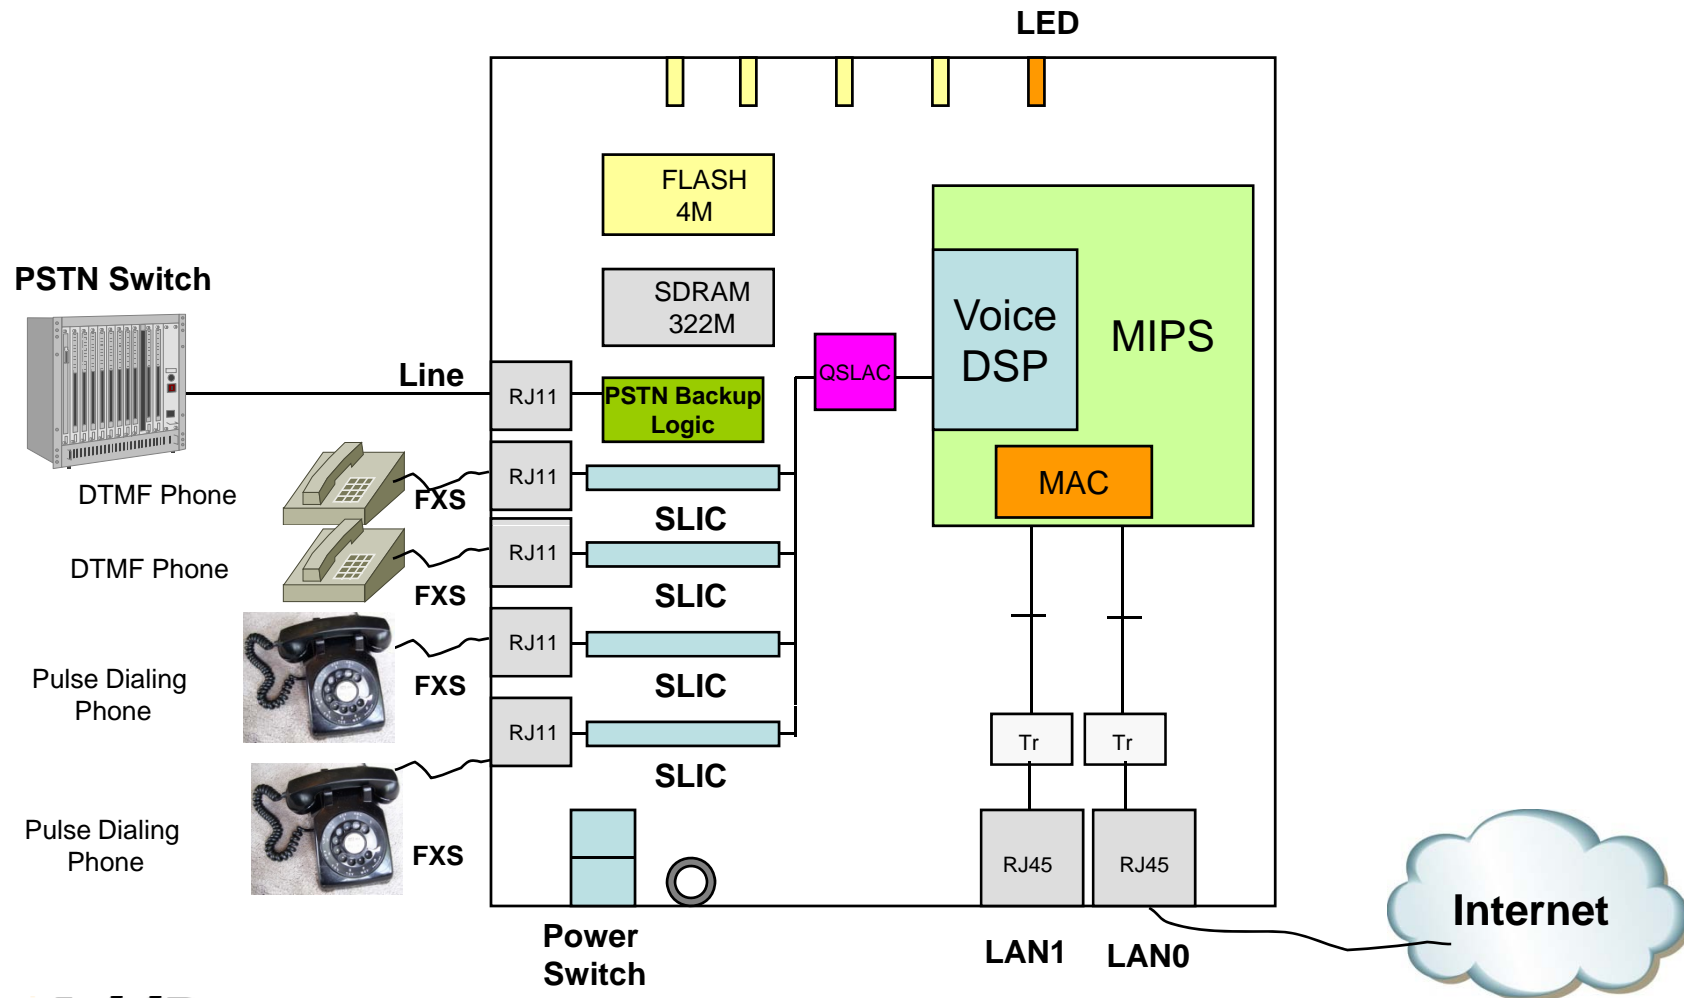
LED

FLASH
4M

SDRAM
322M

PSTN Switch

Line

RJ11

PSTN Backup Logic

QSLAC

Voice DSP

MIPS

MAC

DTMF Phone

RJ11

FXS

SLIC

DTMF Phone

RJ11

FXS

SLIC

Pulse Dialing Phone

RJ11

FXS

SLIC

RJ11

SLIC

Pulse Dialing Phone

FXS

Tr

Tr

RJ45

RJ45

Internet

Power Switch

LAN1

LAN0